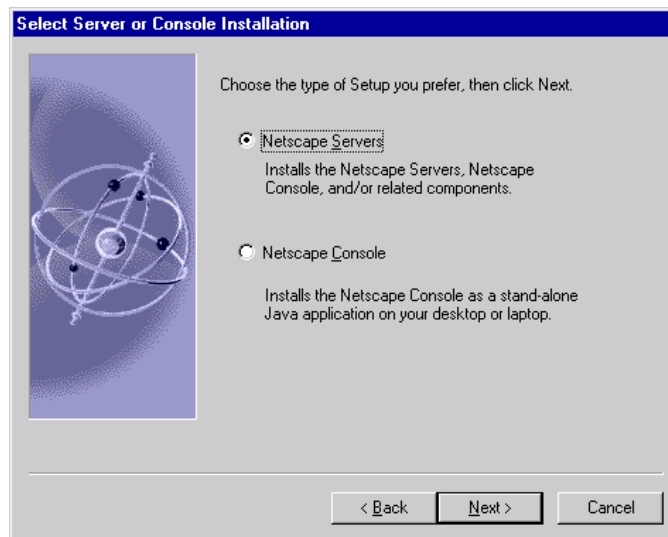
Select Server or Console Installation

Choose the type of Setup you prefer, then click Next.

Netscape Servers

Installs the Netscape Servers, Netscape Console, and/or related components.

Netscape Console

Installs the Netscape Console as a stand-alone Java application on your desktop or laptop.

< Back

Next >

Cancel